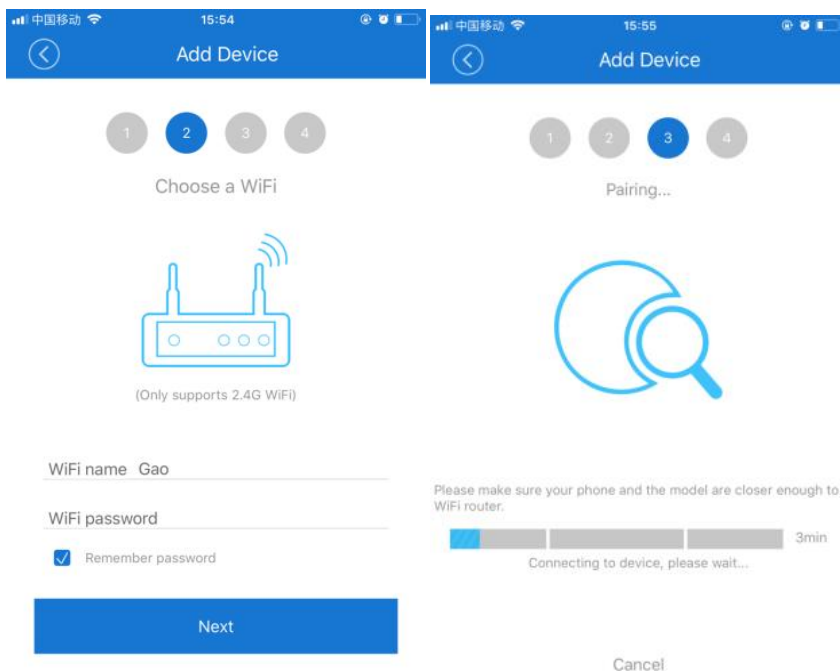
中国移动 15:54

Add Device

1 2 3 4

Choose a WiFi

(Only supports 2.4G WiFi)

WiFi name Gao

WiFi password

Remember password

Next

中国移动 15:55

Add Device

1 2 3 4

Pairing...

Please make sure your phone and the model are closer enough to WiFi router.

3min

Connecting to device, please wait...

Cancel